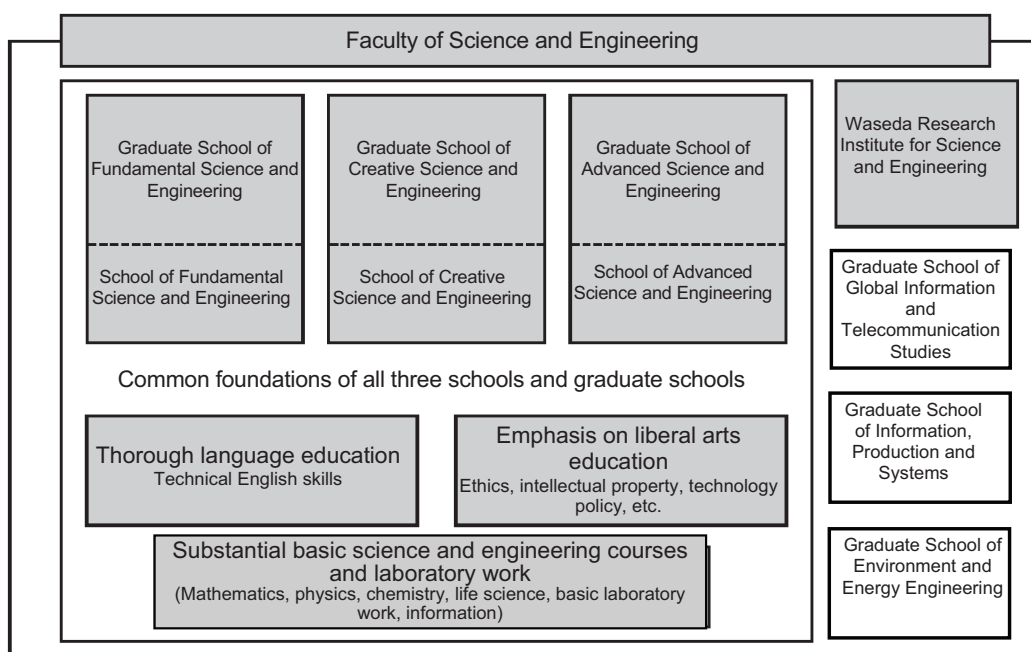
Faculty of Science and Engineering

Graduate School of Fundamental Science and Engineering

School of Fundamental Science and Engineering

Graduate School of Creative Science and Engineering

School of Creative Science and Engineering

Graduate School of Advanced Science and Engineering

School of Advanced Science and Engineering

Waseda Research Institute for Science and Engineering

Graduate School of Global Information and Telecommunication Studies

Common foundations of all three schools and graduate schools

Graduate School of Information, Production and Systems

Thorough language education
Technical English skills

Emphasis on liberal arts education
Ethics, intellectual property, technology policy, etc.

Substantial basic science and engineering courses and laboratory work
(Mathematics, physics, chemistry, life science, basic laboratory work, information)

Graduate School of Environment and Energy Engineering